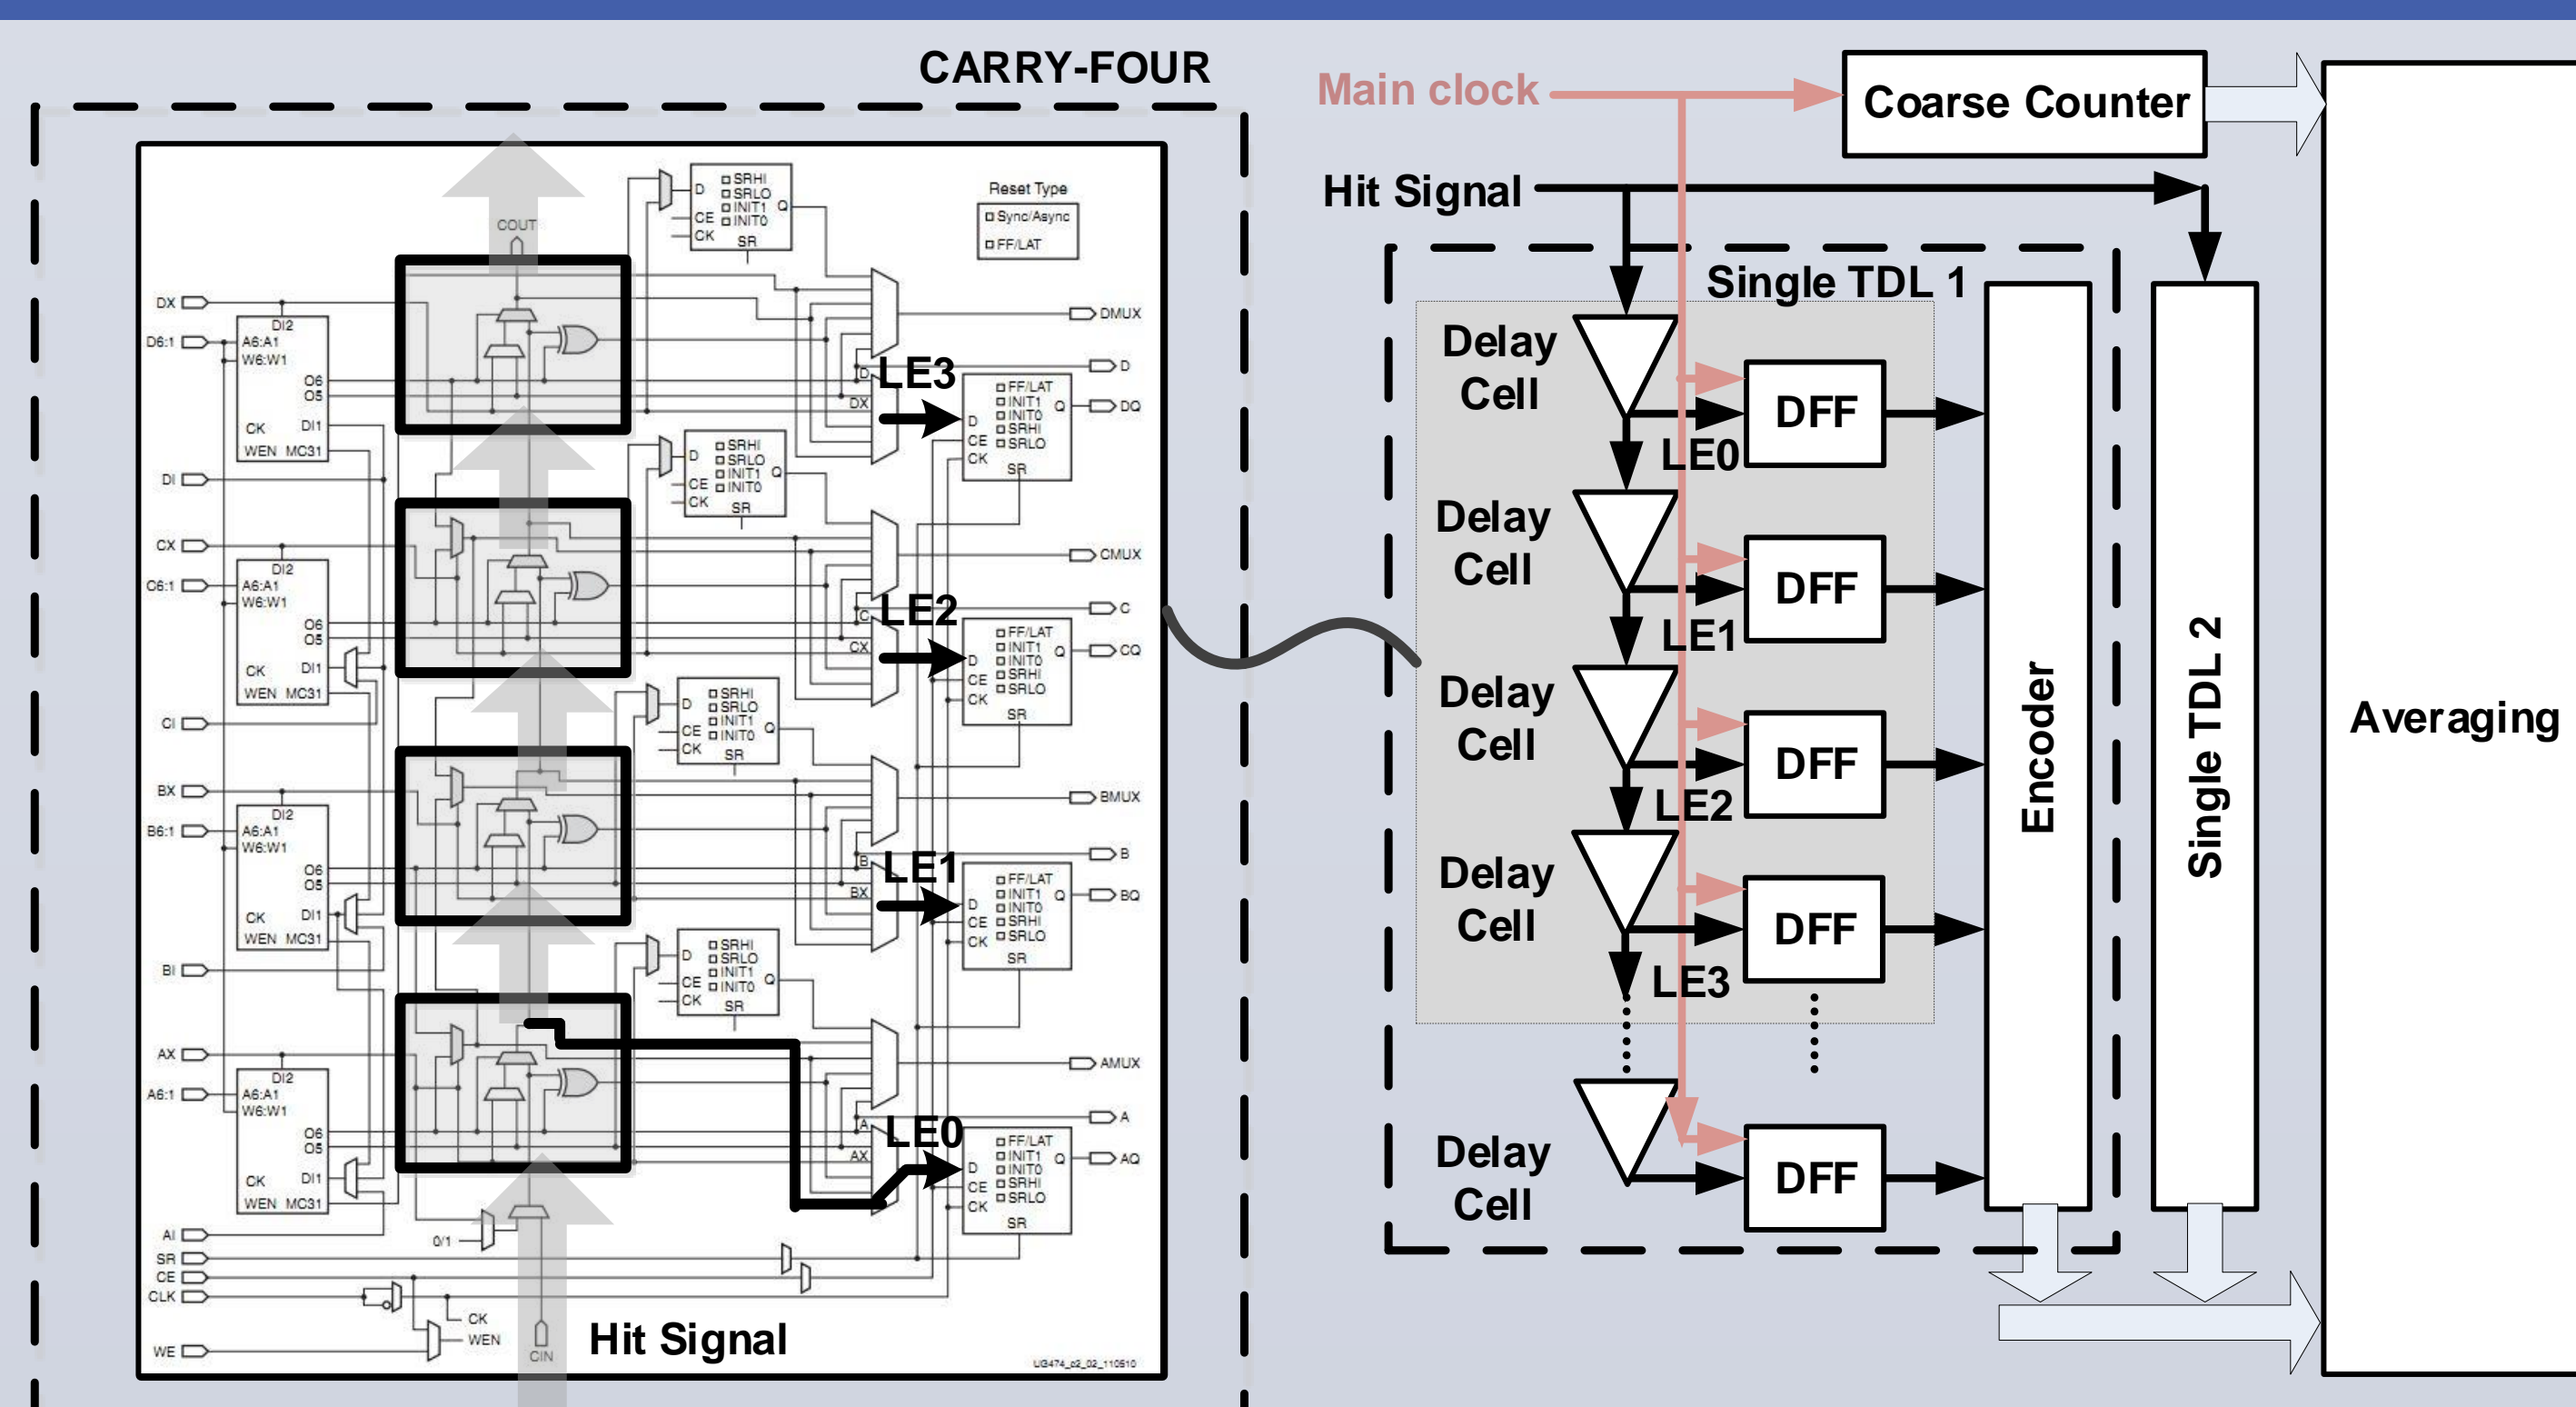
CARRY-FOUR

Reset Type
Sync/Async
FF/LAT

COUT

SRHI
SRLO
INIT1
INIT0
D
CE
CK
Q
SR

DX
D6:1
DI2
A6:A1
W6:W1
O6
O5
CK
DI1
WEN
MC31
DMUX
D
DX
DQ
LE3
FF/LAT
INIT1
INIT0
SRHI
SRLO
SR

DI
CX
C6:1
CMUX
C
CX
CQ
LE2

CI
BX
B6:1
BMUX
B
BX
BQ
LE1

BI
AX
A6:1
AMUX
A
AX
AQ
LE0

AI
SR
CE
CLK
WE
0/1
CK
WEN
CIN
Hit Signal
UG474_c2_02_110510

Main clock
Coarse Counter
Hit Signal
Single TDL 1
Delay Cell
DFF
LE0
Delay Cell
DFF
LE1
Delay Cell
DFF
LE2
Delay Cell
DFF
LE3
Delay Cell
DFF
Encoder
Single TDL 2
Averaging